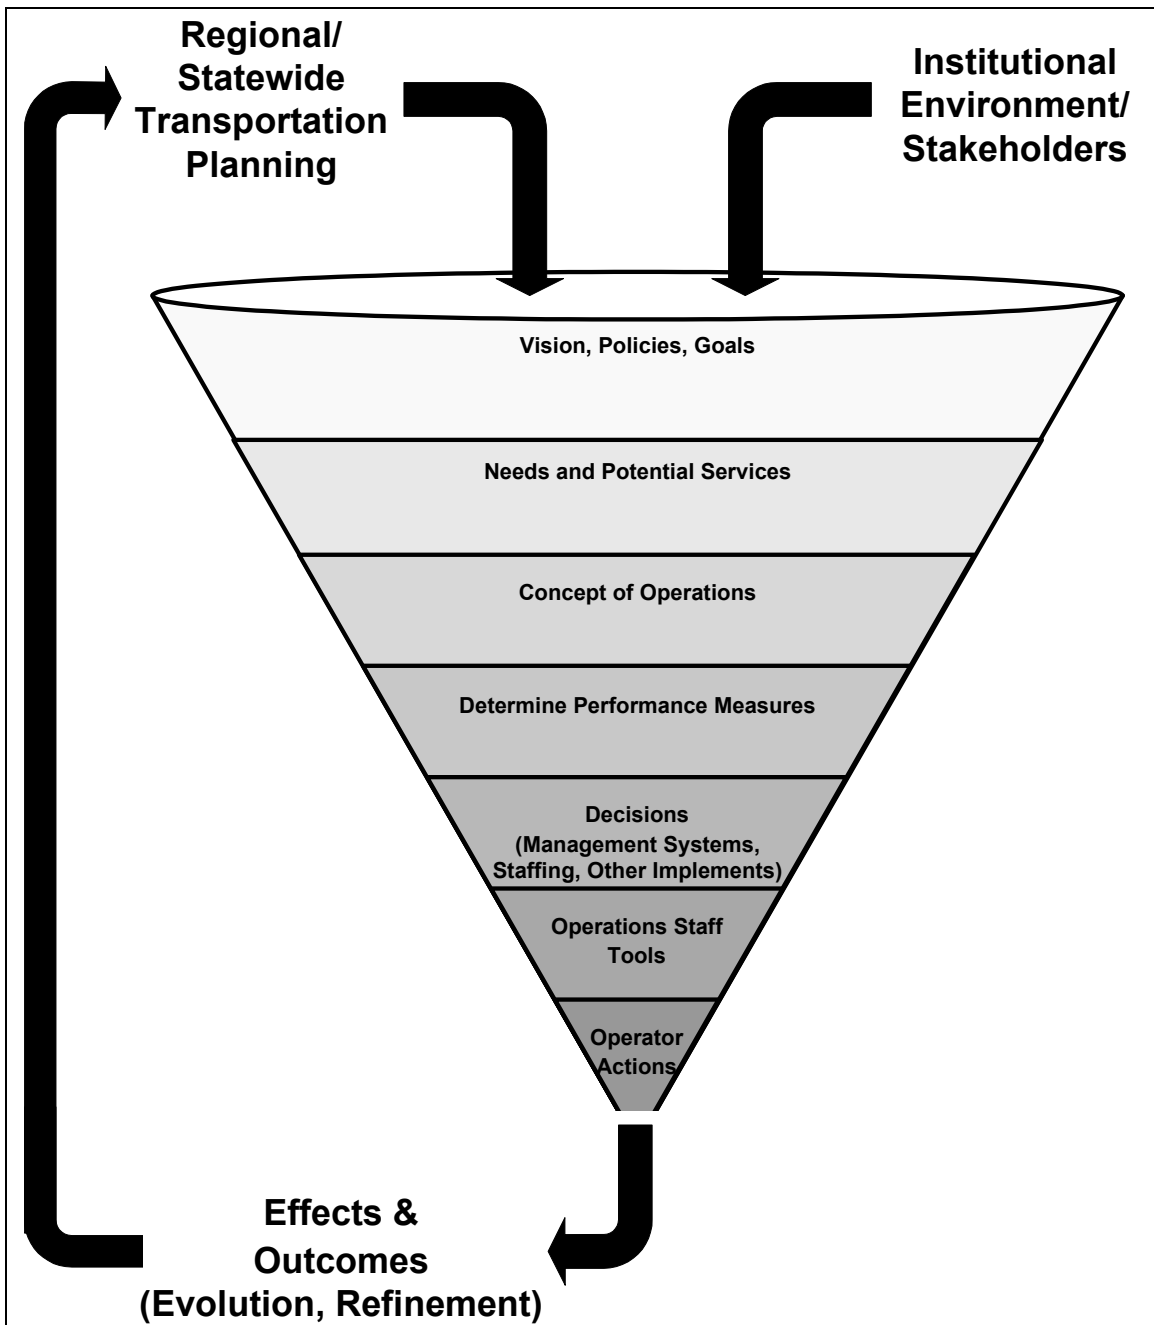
Regional/ Statewide Transportation Planning

Institutional Environment/ Stakeholders

Vision, Policies, Goals

Needs and Potential Services

Concept of Operations

Determine Performance Measures

Decisions (Management Systems, Staffing, Other Implements)

Operations Staff Tools

Operator Actions

Effects & Outcomes (Evolution, Refinement)